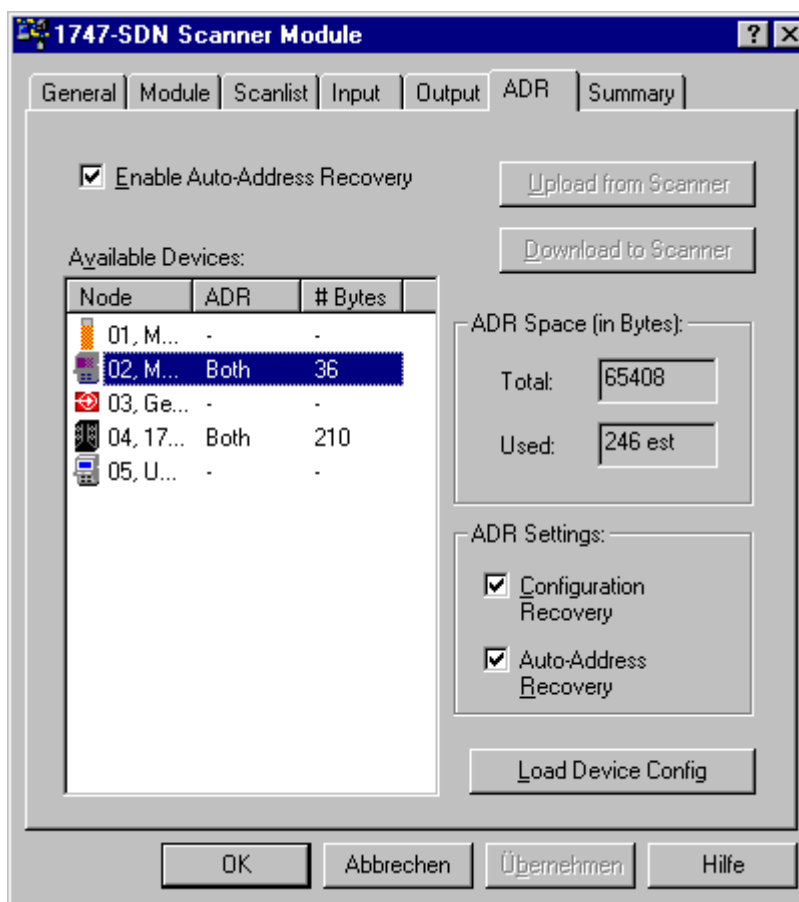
1747-SDN Scanner Module

?

General | Module | Scanlist | Input | Output | ADR | Summary

☑ Enable Auto-Address Recovery

Upload from Scanner

Download to Scanner

Available Devices:

| Node | ADR | # Bytes |
|---|---|---|
| 01, M... | - | - |
| 02, M... | Both | 36 |
| 03, Ge... | - | - |
| 04, 17... | Both | 210 |
| 05, U... | - | - |

ADR Space (in Bytes):

Total: 65408

Used: 246 est

ADR Settings:

☑ Configuration Recovery

☑ Auto-Address Recovery

Load Device Config

OK | Abbrechen | Übernehmen | Hilfe